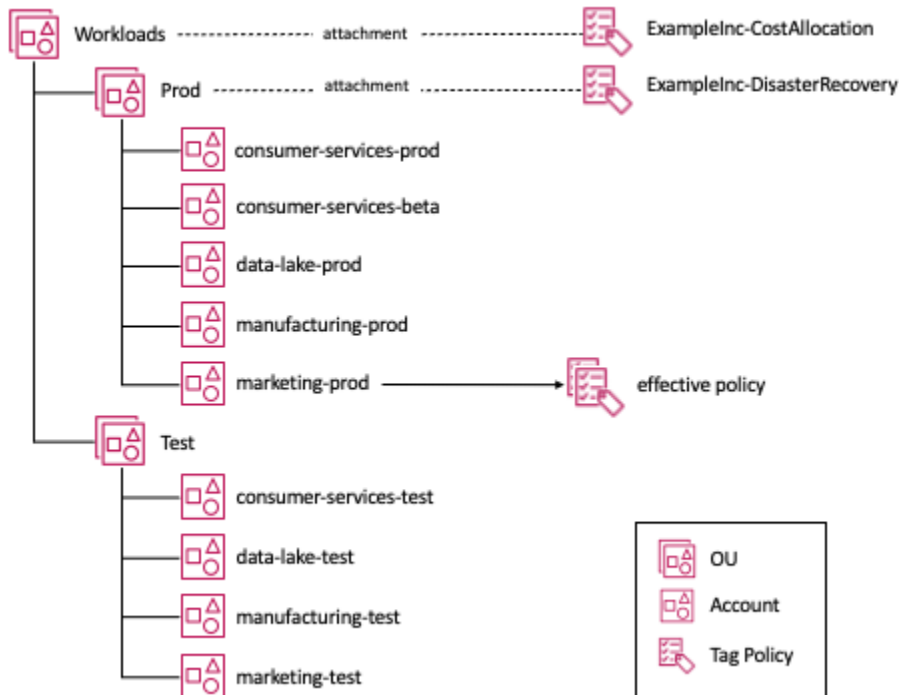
Workloads attachment ExampleInc-CostAllocation

Prod attachment ExampleInc-DisasterRecovery

consumer-services-prod

consumer-services-beta

data-lake-prod

manufacturing-prod

marketing-prod effective policy

Test

consumer-services-test

data-lake-test

manufacturing-test

marketing-test

OU

Account

Tag Policy